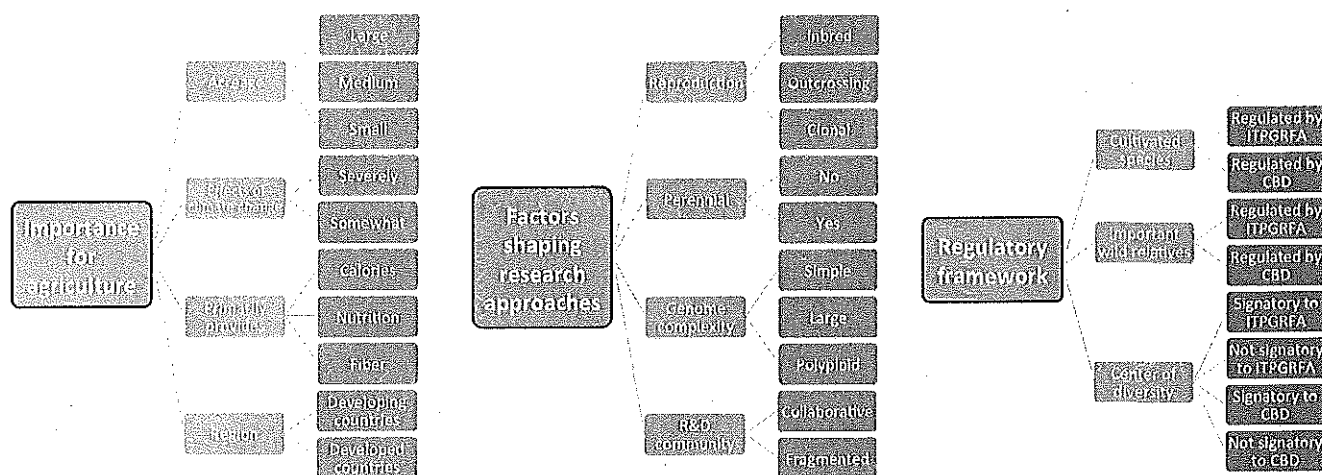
Importance for agriculture

Acreage

Large

Medium

Small

Effect of climate change

Severely

Somewhat

Primarily provides

Calories

Nutrition

Fiber

Region

Developing countries

Developed countries

Factors shaping research approaches

Reproduction

Inbred

Outcrossing

Clonal

Perennial

No

Yes

Genome complexity

Simple

Large

Polyploid

R&D community

Collaborative

Fragmented

Regulatory framework

Cultivated species

Regulated by ITPGRFA

Regulated by CBD

Important wild relatives

Regulated by ITPGRFA

Regulated by CBD

Center of diversity

Signatory to ITPGRFA

Not signatory to ITPGRFA

Signatory to CBD

Not signatory to CBD